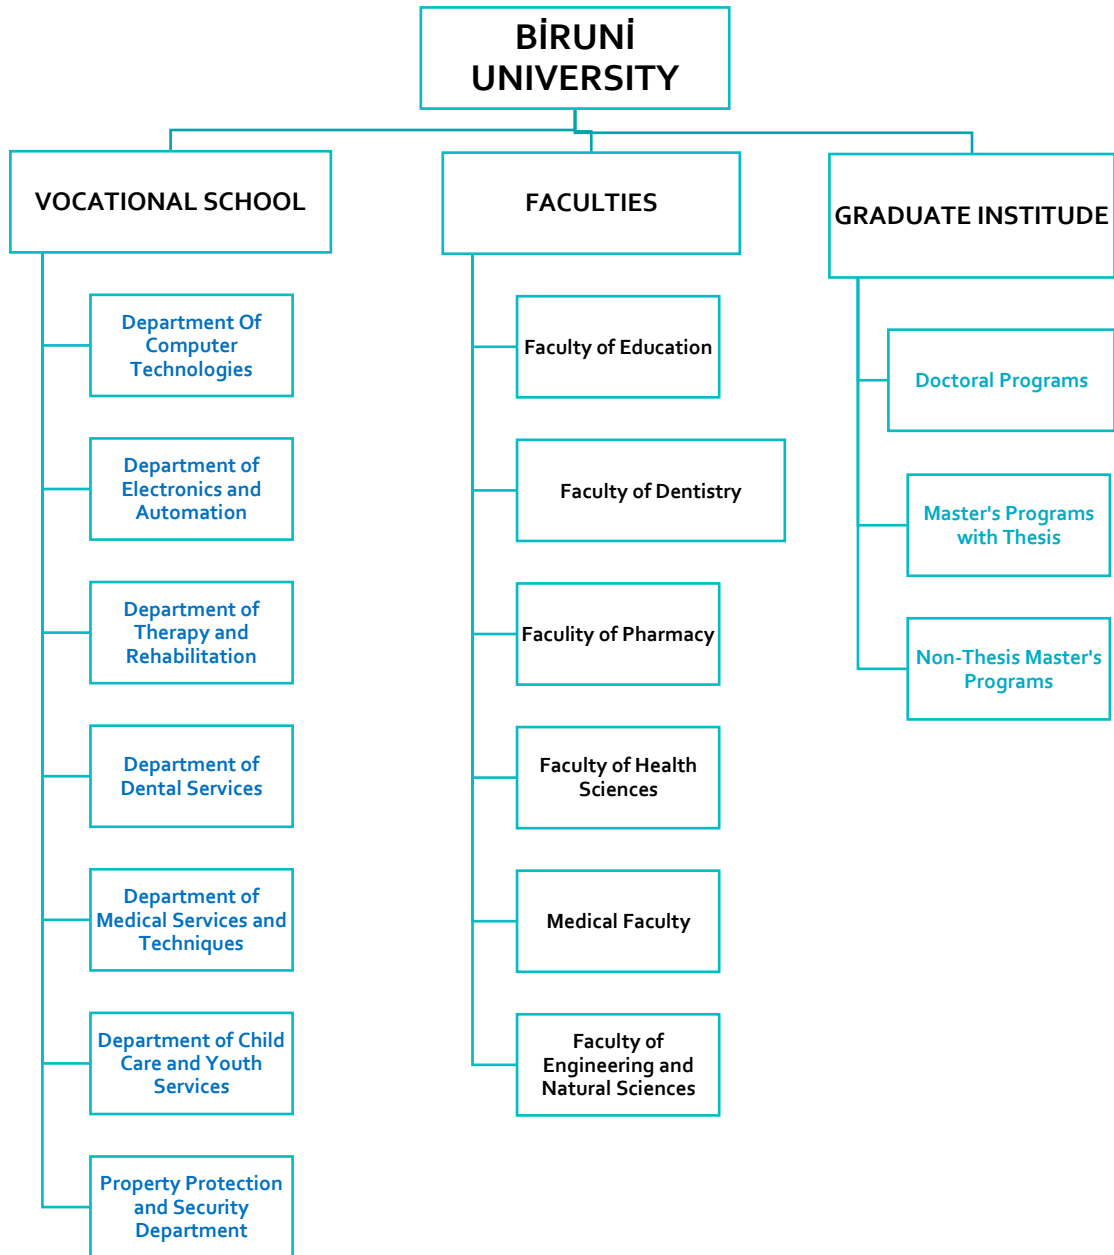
BİRUNİ UNIVERSITY

VOCATIONAL SCHOOL

Department Of Computer Technologies

Department of Electronics and Automation

Department of Therapy and Rehabilitation

Department of Dental Services

Department of Medical Services and Techniques

Department of Child Care and Youth Services

Property Protection and Security Department

FACULTIES

Faculty of Education

Faculty of Dentistry

Faculty of Pharmacy

Faculty of Health Sciences

Medical Faculty

Faculty of Engineering and Natural Sciences

GRADUATE INSTITUDE

Doctoral Programs

Master's Programs with Thesis

Non-Thesis Master's Programs